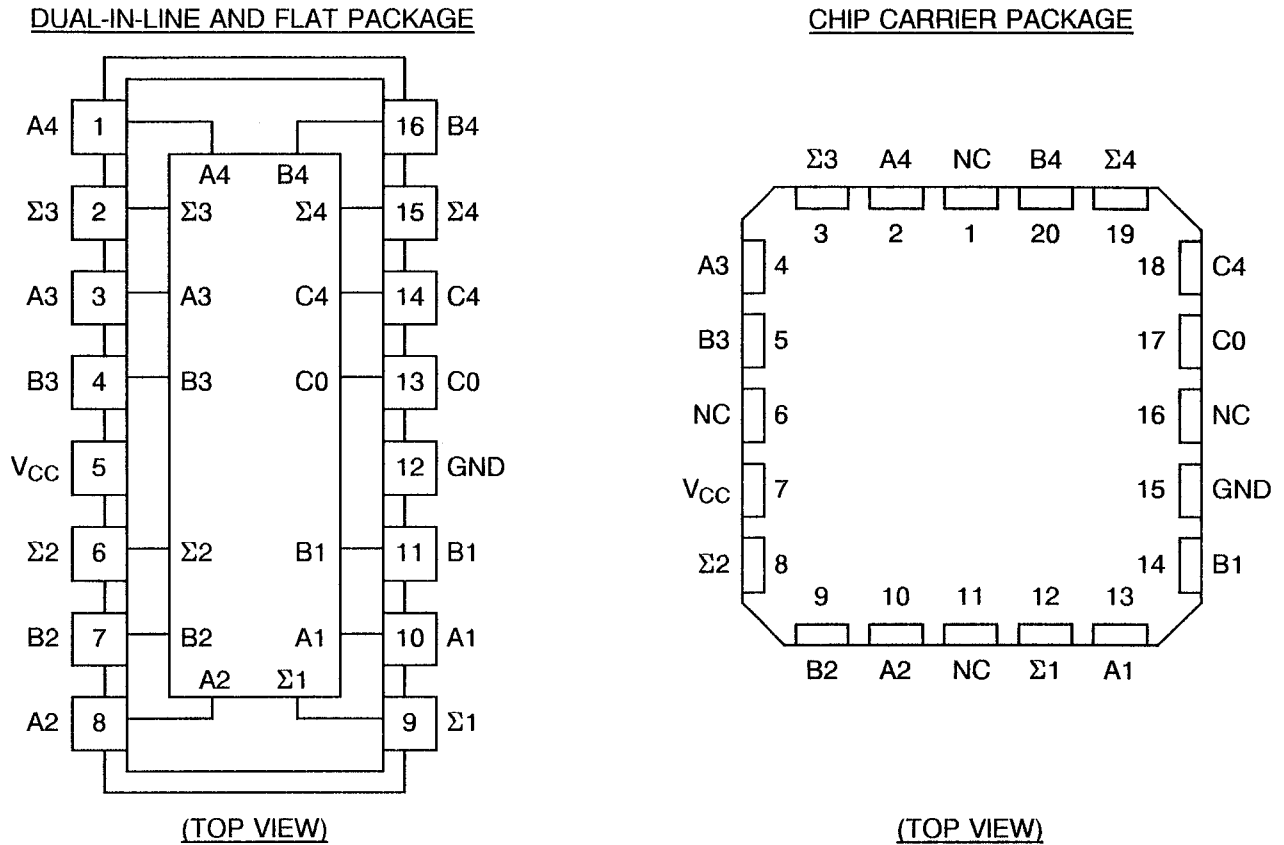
DUAL-IN-LINE AND FLAT PACKAGE

A4 1
Σ3 2
A3 3
B3 4
$V_{CC}$ 5
Σ2 6
B2 7
A2 8

16 B4
15 Σ4
14 C4
13 C0
12 GND
11 B1
10 A1
9 Σ1

A4 B4
Σ3 Σ4
A3 C4
B3 C0
Σ2 B1
B2 A1
A2 Σ1

(TOP VIEW)

CHIP CARRIER PACKAGE

Σ3 A4 NC B4 Σ4
3 2 1 20 19

A3 4
B3 5
NC 6
$V_{CC}$ 7
Σ2 8

18 C4
17 C0
16 NC
15 GND
14 B1

9 10 11 12 13
B2 A2 NC Σ1 A1

(TOP VIEW)